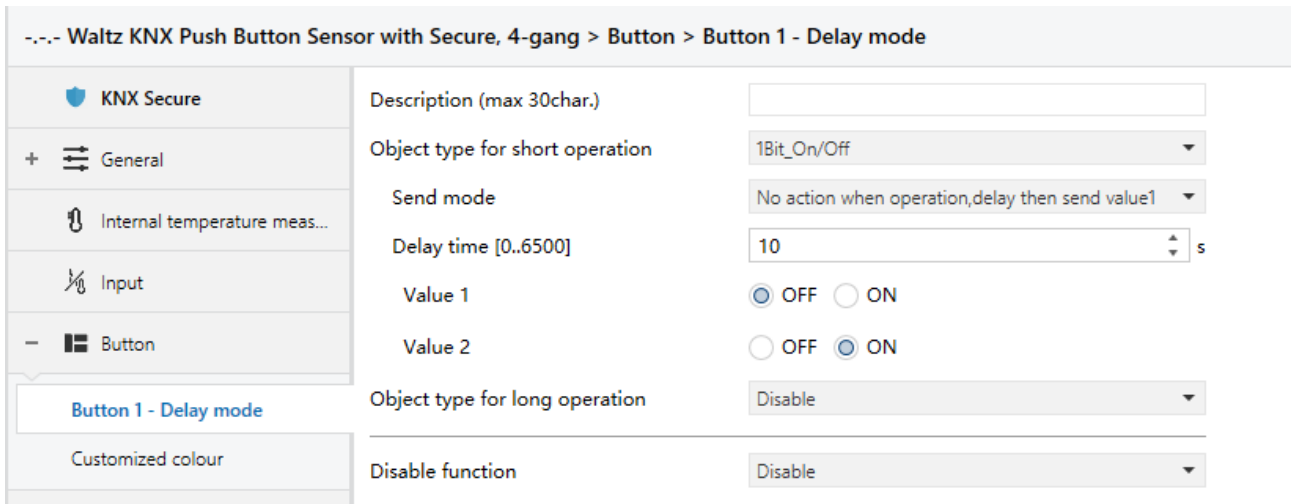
-.-.- Waltz KNX Push Button Sensor with Secure, 4-gang > Button > Button 1 - Delay mode

KNX Secure

+ General

Internal temperature meas...

Input

− Button

Button 1 - Delay mode

Customized colour

Description (max 30char.)

Object type for short operation | 1Bit_On/Off

Send mode | No action when operation,delay then send value1

Delay time [0..6500] | 10 s

Value 1 | OFF ON

Value 2 | OFF ON

Object type for long operation | Disable

Disable function | Disable